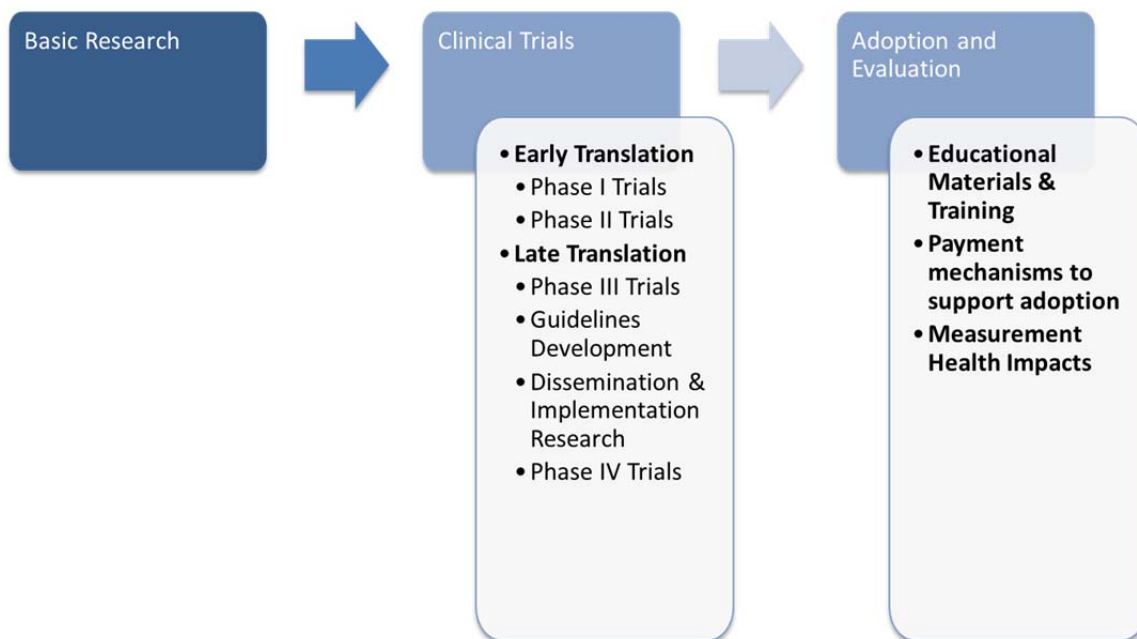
Basic Research

Clinical Trials

- Early Translation
  - Phase I Trials
  - Phase II Trials
- Late Translation
  - Phase III Trials
  - Guidelines Development
  - Dissemination & Implementation Research
  - Phase IV Trials

Adoption and Evaluation

- Educational Materials & Training
- Payment mechanisms to support adoption
- Measurement Health Impacts